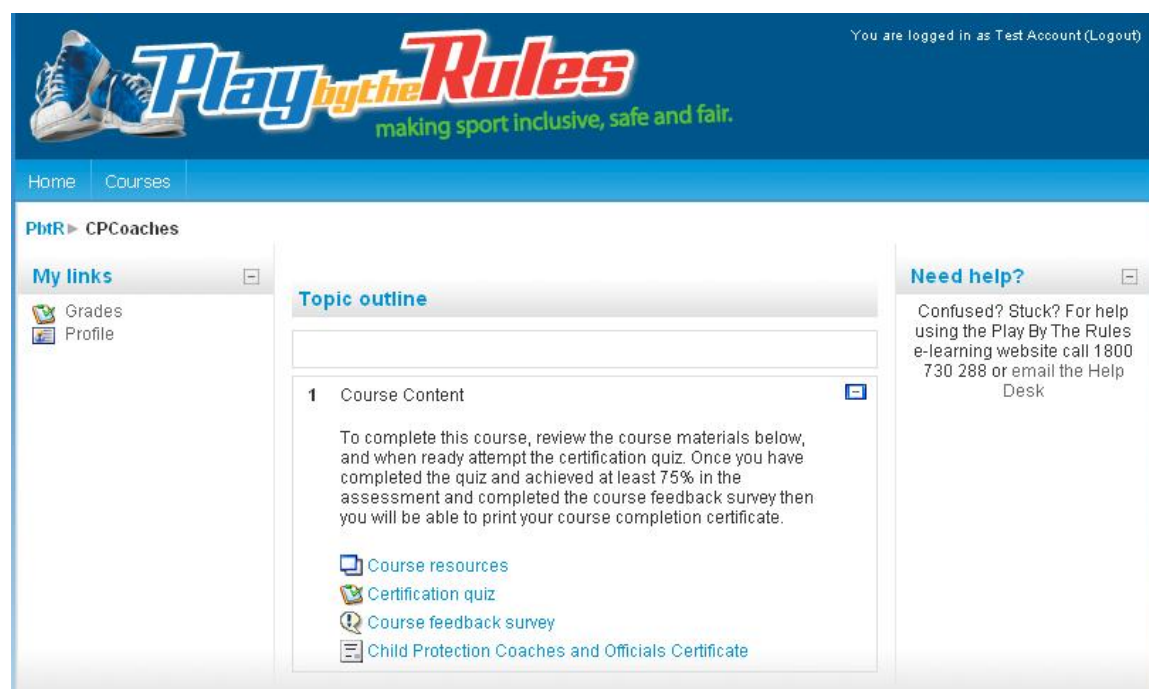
You are logged in as Test Account (Logout)

Play by the Rules
making sport inclusive, safe and fair.

Home Courses

PbtR ▸ CPCoaches

My links

Grades
Profile

Topic outline

1 Course Content

To complete this course, review the course materials below, and when ready attempt the certification quiz. Once you have completed the quiz and achieved at least 75% in the assessment and completed the course feedback survey then you will be able to print your course completion certificate.

Course resources
Certification quiz
Course feedback survey
Child Protection Coaches and Officials Certificate

Need help?

Confused? Stuck? For help using the Play By The Rules e-learning website call 1800 730 288 or email the Help Desk